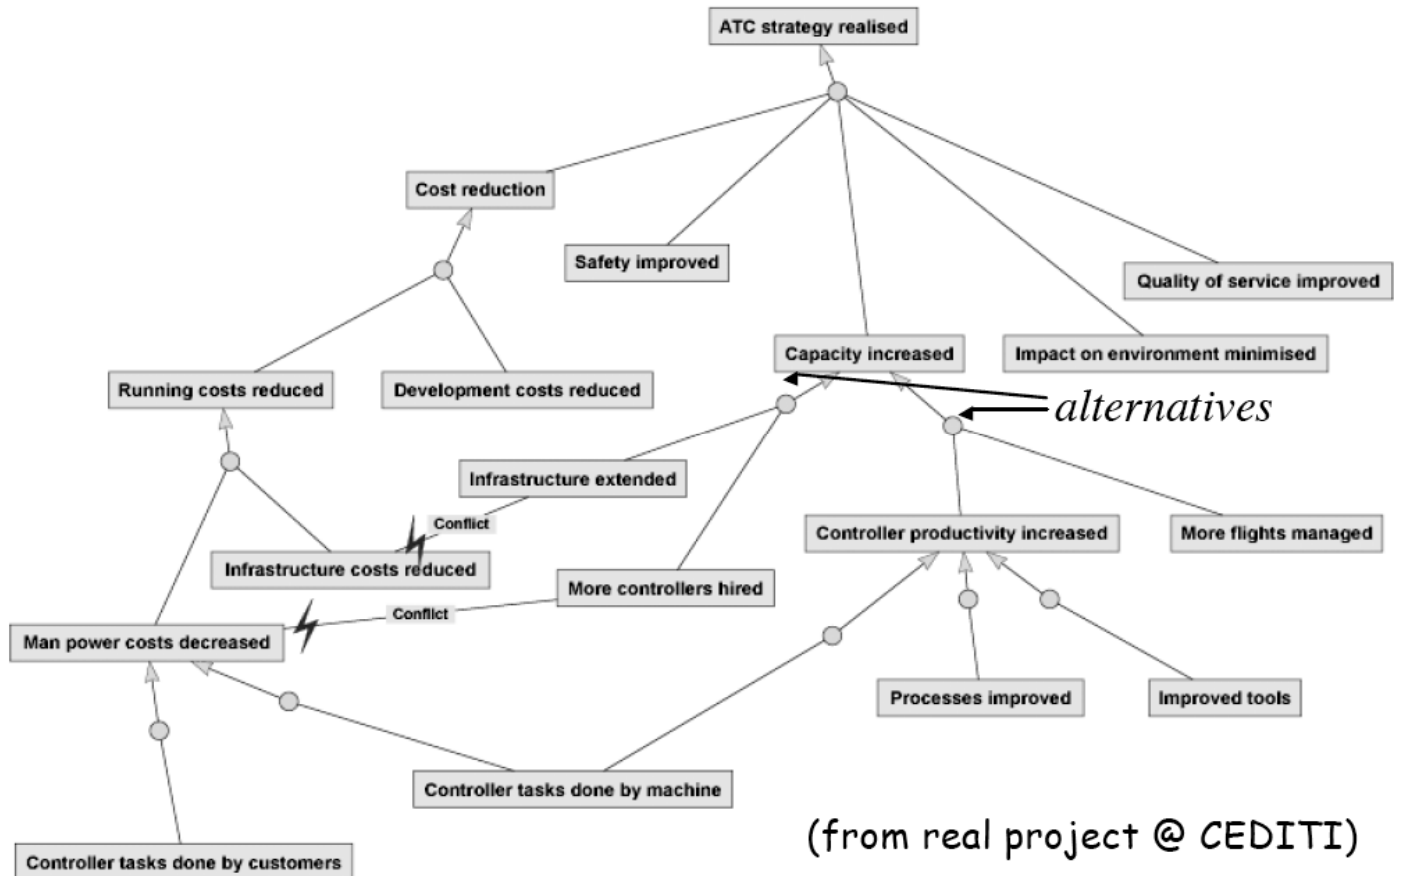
ATC strategy realised

Cost reduction

Safety improved

Quality of service improved

Capacity increased

Impact on environment minimised

alternatives

Running costs reduced

Development costs reduced

Infrastructure extended

Conflict

Infrastructure costs reduced

Controller productivity increased

More flights managed

More controllers hired

Conflict

Man power costs decreased

Processes improved

Improved tools

Controller tasks done by machine

(from real project @ CEDITI)

Controller tasks done by customers